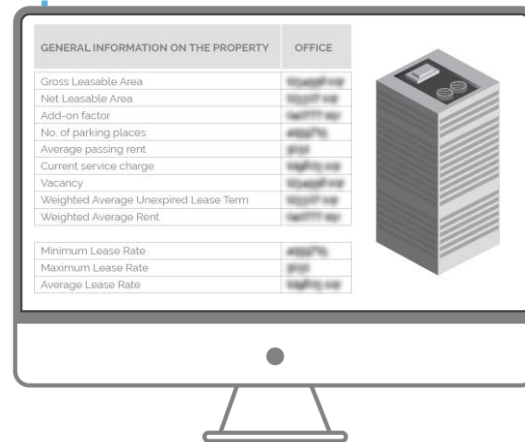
| GENERAL INFORMATION ON THE PROPERTY | OFFICE |
|---|---|
| Gross Leasable Area | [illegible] |
| Net Leasable Area | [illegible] |
| Add-on factor | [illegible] |
| No. of parking places | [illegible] |
| Average passing rent | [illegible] |
| Current service charge | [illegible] |
| Vacancy | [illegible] |
| Weighted Average Unexpired Lease Term | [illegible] |
| Weighted Average Rent | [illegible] |
| | |
| Minimum Lease Rate | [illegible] |
| Maximum Lease Rate | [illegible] |
| Average Lease Rate | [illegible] |